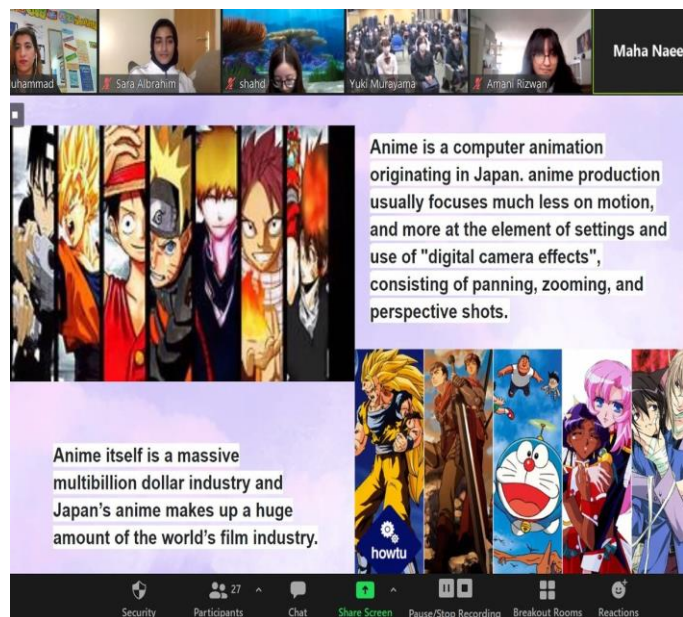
uhammad

Sara Albrahim

shahd

Yuki Murayama

Amani Rizwan

Maha Naee

Anime is a computer animation originating in Japan. anime production usually focuses much less on motion, and more at the element of settings and use of "digital camera effects", consisting of panning, zooming, and perspective shots.

Anime itself is a massive multibillion dollar industry and Japan's anime makes up a huge amount of the world's film industry.

howtu

Security

27

Participants

Chat

Share Screen

Pause/Stop Recording

Breakout Rooms

Reactions